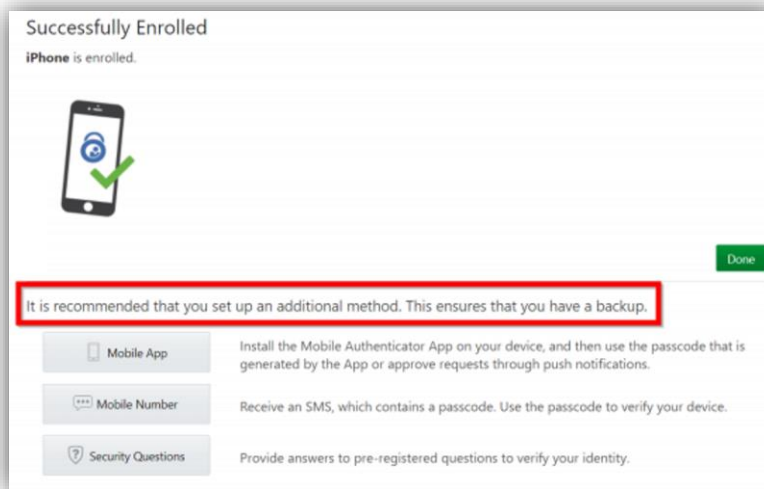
Successfully Enrolled

**iPhone** is enrolled.

Done

It is recommended that you set up an additional method. This ensures that you have a backup.

Mobile App

Install the Mobile Authenticator App on your device, and then use the passcode that is generated by the App or approve requests through push notifications.

Mobile Number

Receive an SMS, which contains a passcode. Use the passcode to verify your device.

Security Questions

Provide answers to pre-registered questions to verify your identity.